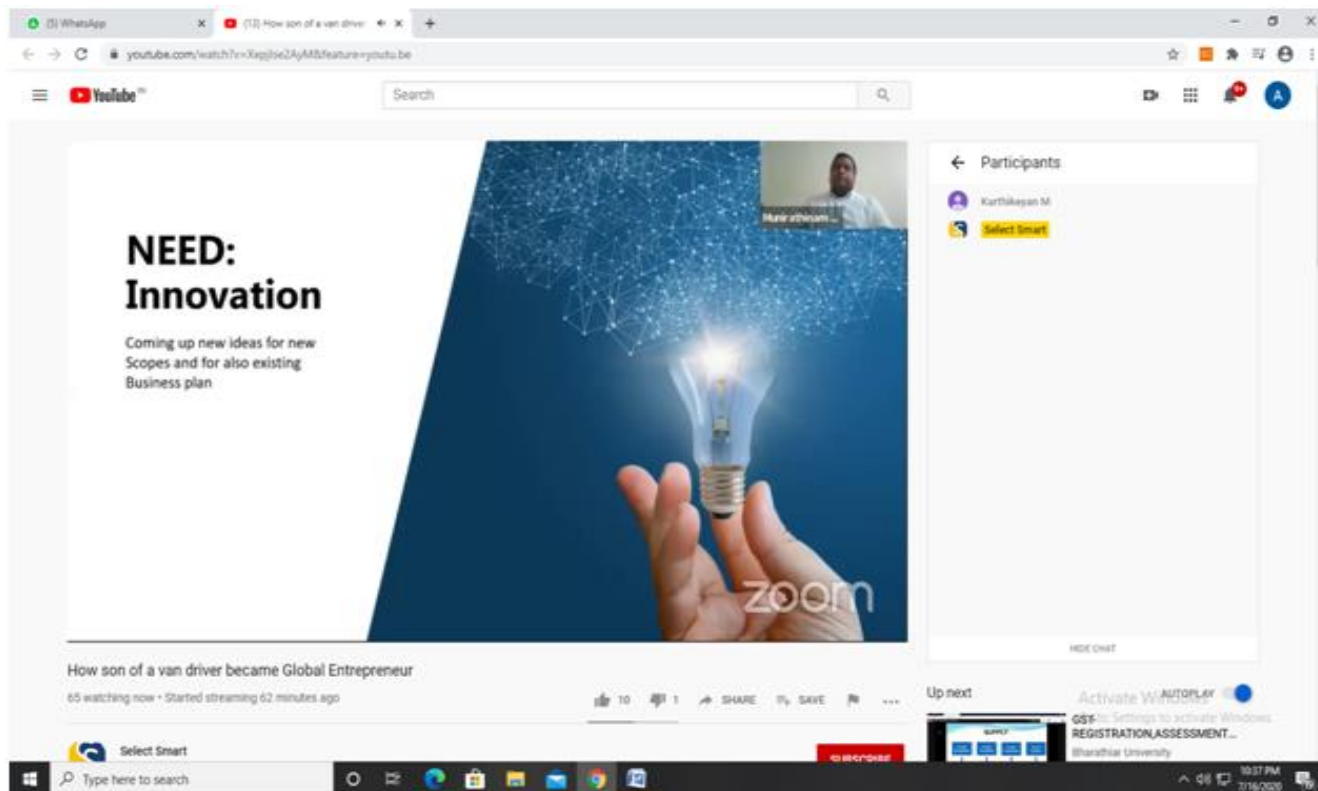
(5) WhatsApp

(12) How son of a van driver

youtube.com/watch?v=Xepjlse2AyM&feature=youtu.be

YouTube IN

Search

NEED: Innovation

Coming up new ideas for new Scopes and for also existing Business plan

Munirathinam...

zoom

← Participants

Karthikeyan M

Select Smart

HIDE CHAT

How son of a van driver became Global Entrepreneur

65 watching now • Started streaming 62 minutes ago

10 1 SHARE SAVE ...

Select Smart

SUBSCRIBE

Up next

AUTOPLAY

Activate Windows
Go to Settings to activate Windows.

GST-REGISTRATION,ASSESSMENT...

Bharathiar University

Type here to search

10:37 PM
7/16/2020